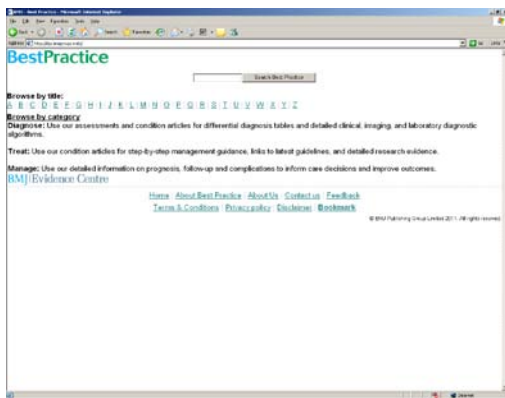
BestPractice

Search Best Practice

Browse by title:
A B C D E F G H I J K L M N O P Q R S T U V W X Y Z

Browse by category
Diagnose: Use our assessments and condition articles for differential diagnosis tables and detailed clinical, imaging, and laboratory diagnostic algorithms.

Treat: Use our condition articles for step-by-step management guidance, links to latest guidelines, and detailed research evidence.

Manage: Use our detailed information on prognosis, follow-up and complications to inform care decisions and improve outcomes.

BMJ|Evidence Centre

Home | About Best Practice | About Us | Contact us | Feedback
Terms & Conditions | Privacy policy | Disclaimer | Bookmark

© BMJ Publishing Group Limited 2011. All rights reserved.